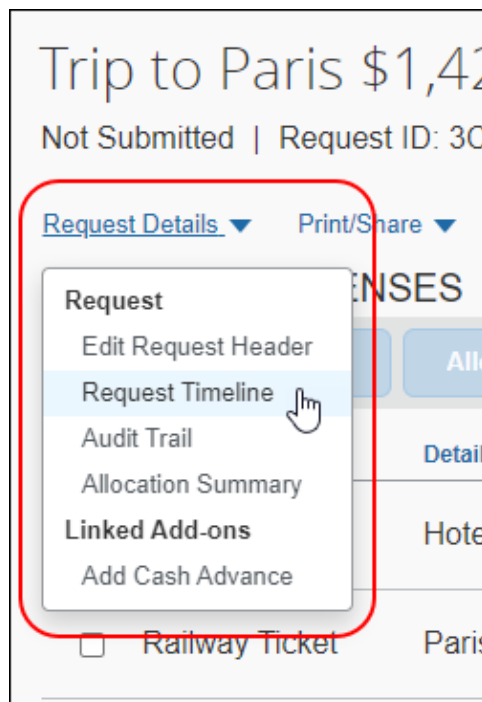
Trip to Paris $1,42

Not Submitted | Request ID: 3C

Request Details ▾ Print/Share ▾

Request
Edit Request Header
Request Timeline
Audit Trail
Allocation Summary
Linked Add-ons
Add Cash Advance

ENSES

All

Detai

Hote

Railway Ticket

Paris